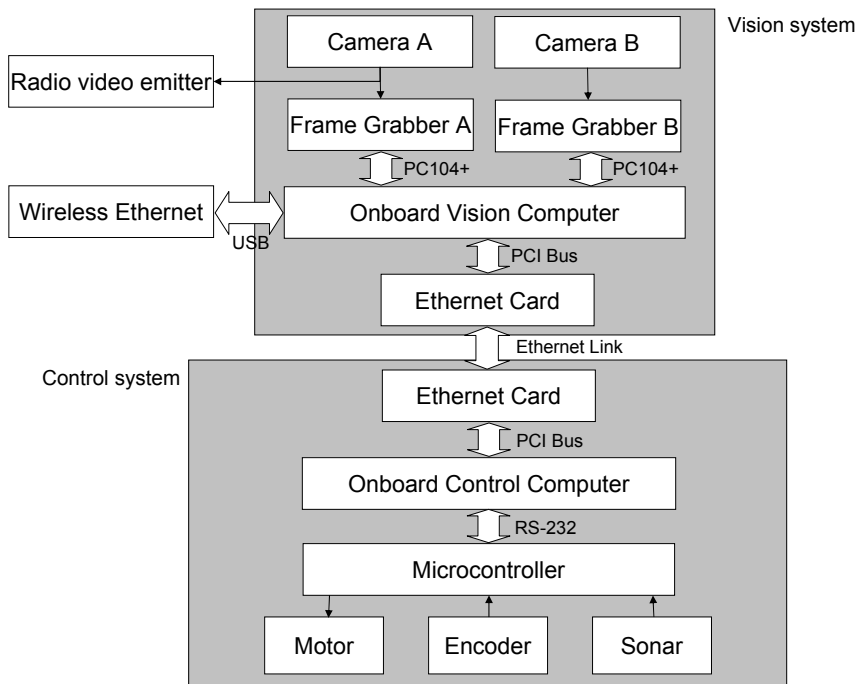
Vision system

Camera A

Camera B

Radio video emitter

Frame Grabber A

Frame Grabber B

PC104+

PC104+

Wireless Ethernet

Onboard Vision Computer

USB

PCI Bus

Ethernet Card

Ethernet Link

Control system

Ethernet Card

PCI Bus

Onboard Control Computer

RS-232

Microcontroller

Motor

Encoder

Sonar